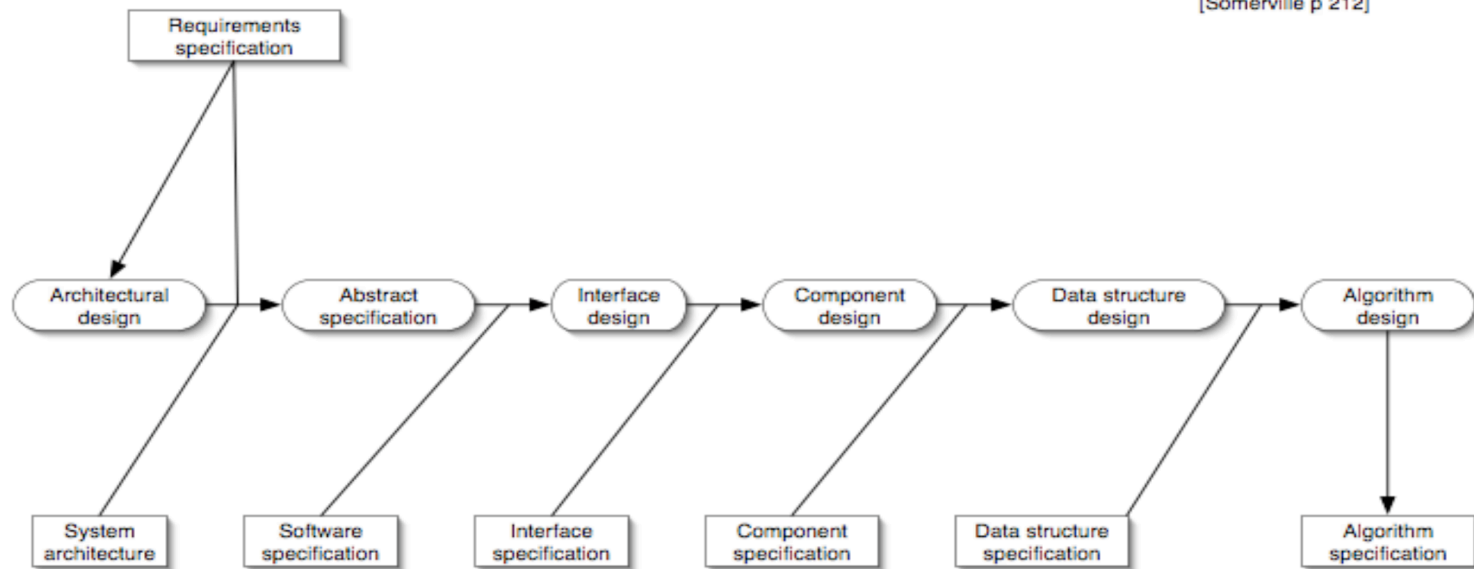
[Somerville p 212]

Requirements specification

Architectural design

Abstract specification

Interface design

Component design

Data structure design

Algorithm design

System architecture

Software specification

Interface specification

Component specification

Data structure specification

Algorithm specification